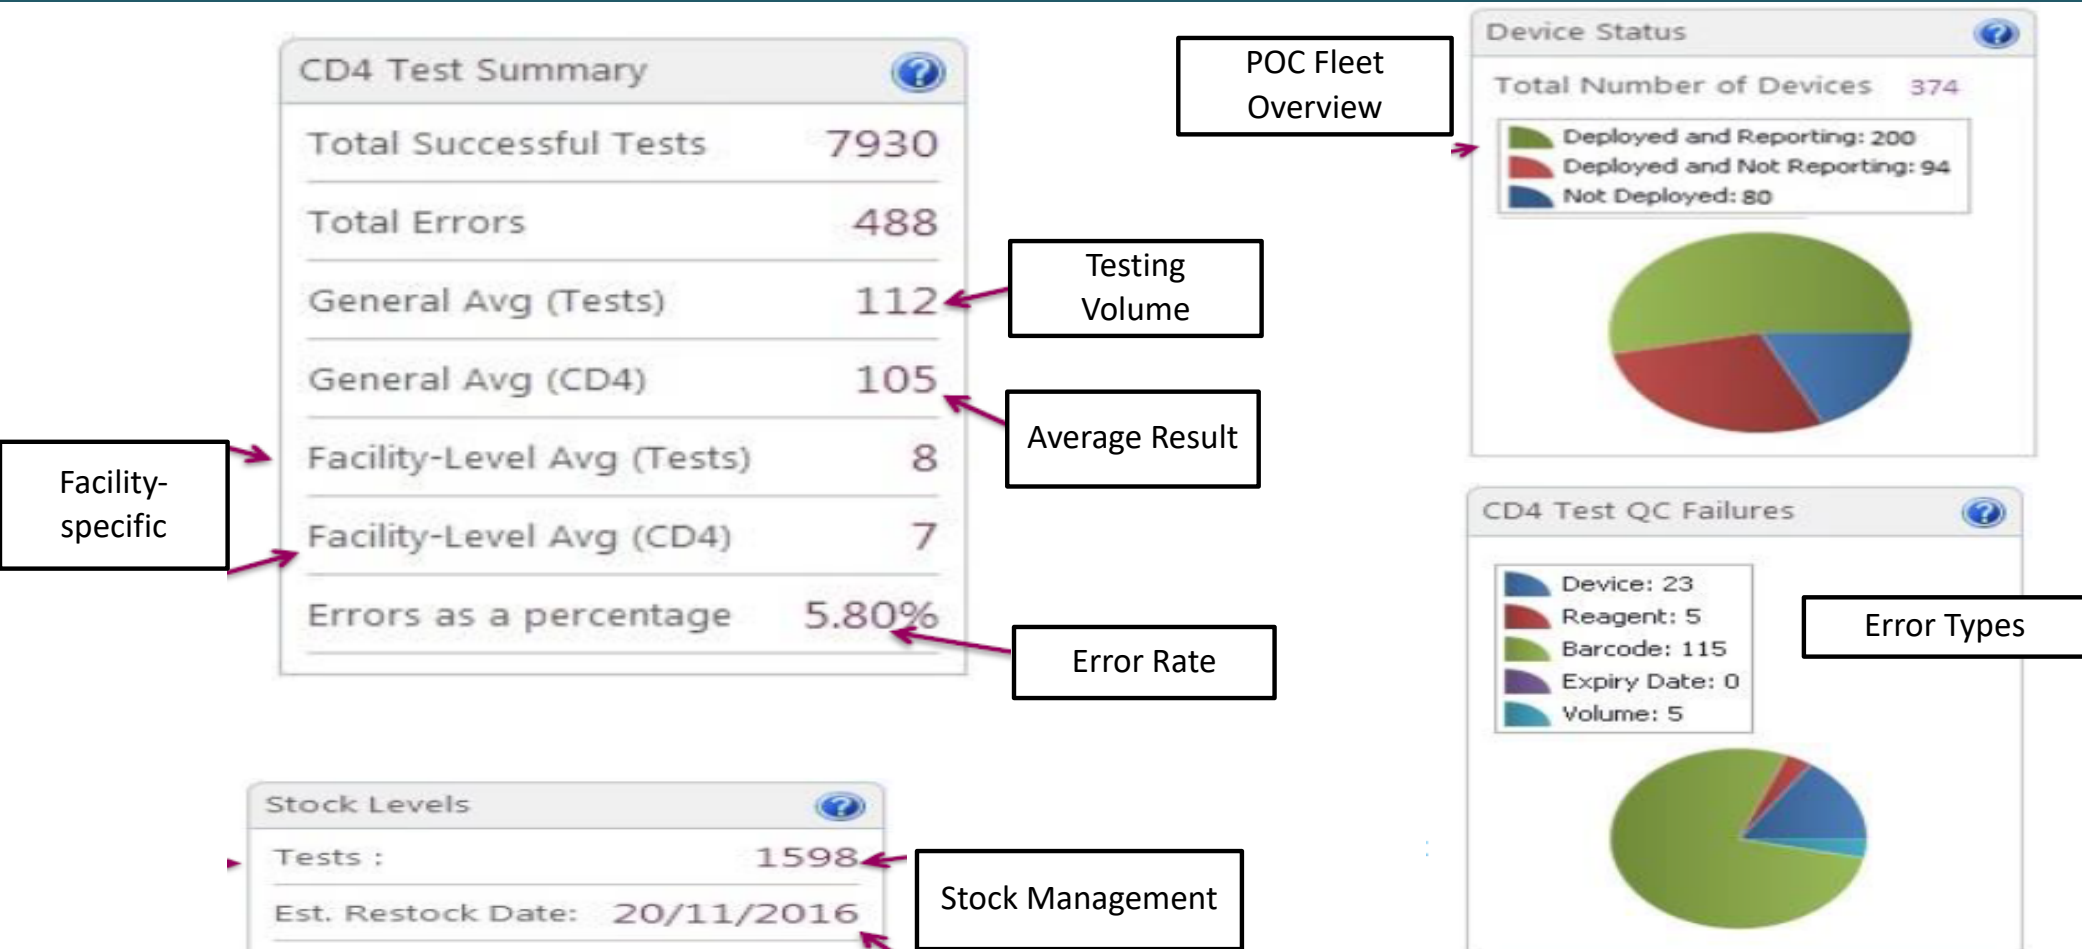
CD4 Test Summary

| Total Successful Tests | 7930 |
|---|---|
| Total Errors | 488 |
| General Avg (Tests) | 112 |
| General Avg (CD4) | 105 |
| Facility-Level Avg (Tests) | 8 |
| Facility-Level Avg (CD4) | 7 |
| Errors as a percentage | 5.80% |

Testing Volume

Average Result

Facility-specific

Error Rate

POC Fleet Overview

Device Status

Total Number of Devices 374

Deployed and Reporting: 200
Deployed and Not Reporting: 94
Not Deployed: 80

CD4 Test QC Failures

Device: 23
Reagent: 5
Barcode: 115
Expiry Date: 0
Volume: 5

Error Types

Stock Levels

Tests : 1598
Est. Restock Date: 20/11/2016

Stock Management